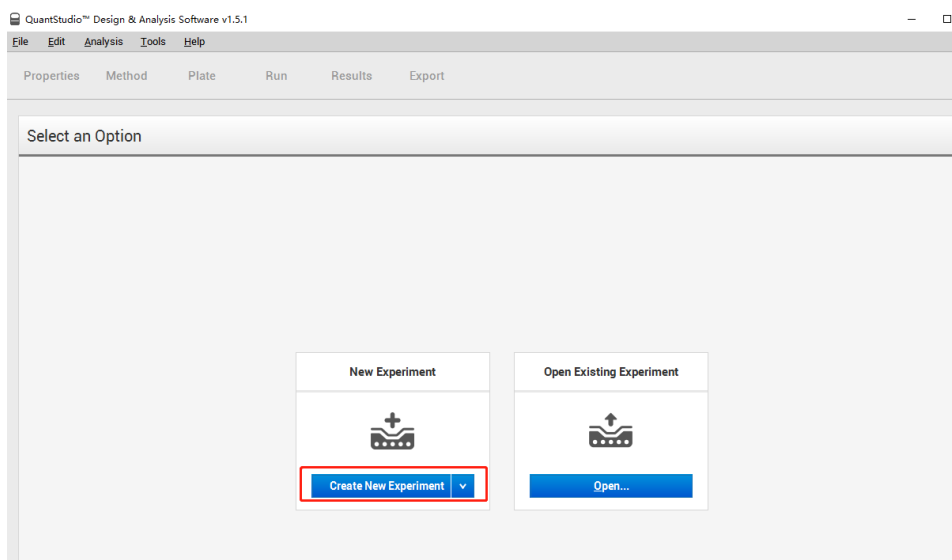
QuantStudio™ Design & Analysis Software v1.5.1

File Edit Analysis Tools Help

Properties Method Plate Run Results Export

Select an Option

New Experiment

Create New Experiment

Open Existing Experiment

Open...